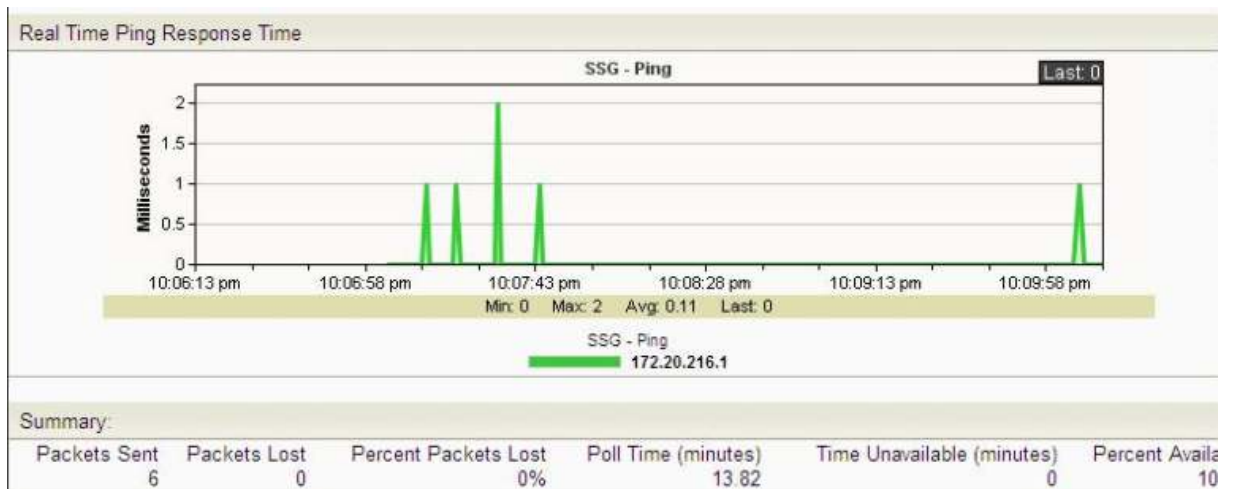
Real Time Ping Response Time

SSG - Ping

Last: 0

Milliseconds

2
1.5
1
0.5
0

10:06:13 pm 10:06:58 pm 10:07:43 pm 10:08:28 pm 10:09:13 pm 10:09:58 pm

Min: 0 Max: 2 Avg: 0.11 Last: 0

SSG - Ping
172.20.216.1

Summary:

| Packets Sent | Packets Lost | Percent Packets Lost | Poll Time (minutes) | Time Unavailable (minutes) | Percent Availa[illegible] |
|---|---|---|---|---|---|
| 6 | 0 | 0% | 13.82 | 0 | 10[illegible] |